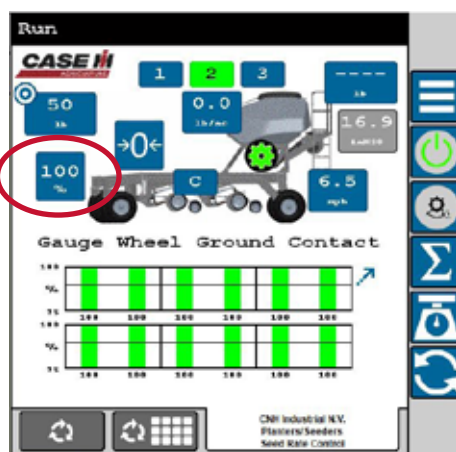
Run

CASE IH
AGRICULTURE

1 2 3

----
lb

50
lb

0.0
lb/ac

16.9
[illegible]

→0←

100
%

C

6.5
mph

Gauge Wheel Ground Contact

100
%
75

100 100 100 100 100 100

100
%
75

100 100 100 100 100 100

CNH Industrial N.V.
Planters/Seeders
Seed Rate Control